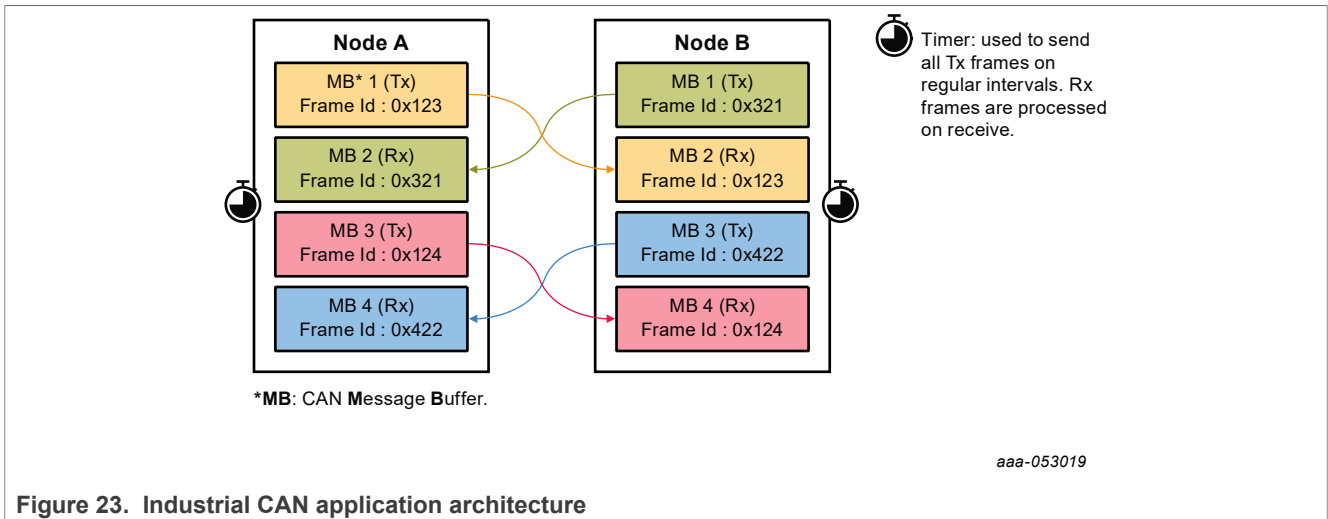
Node A

MB* 1 (Tx)
Frame Id : 0x123

MB 2 (Rx)
Frame Id : 0x321

MB 3 (Tx)
Frame Id : 0x124

MB 4 (Rx)
Frame Id : 0x422

Node B

MB 1 (Tx)
Frame Id : 0x321

MB 2 (Rx)
Frame Id : 0x123

MB 3 (Tx)
Frame Id : 0x422

MB 4 (Rx)
Frame Id : 0x124

Timer: used to send all Tx frames on regular intervals. Rx frames are processed on receive.

*MB: CAN Message Buffer.

aaa-053019

Figure 23. Industrial CAN application architecture